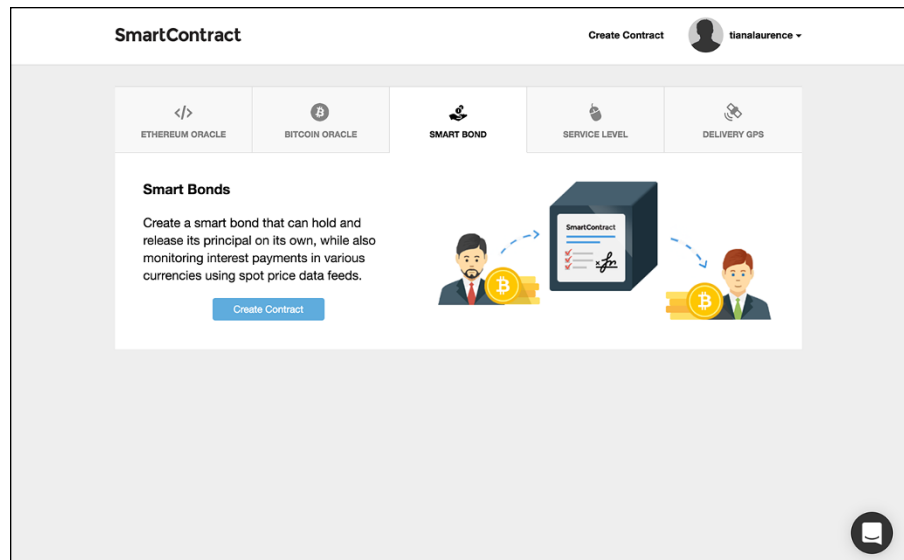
SmartContract

Create Contract

tianalaurence

ETHEREUM ORACLE

BITCOIN ORACLE

SMART BOND

SERVICE LEVEL

DELIVERY GPS

Smart Bonds

Create a smart bond that can hold and release its principal on its own, while also monitoring interest payments in various currencies using spot price data feeds.

Create Contract

SmartContract